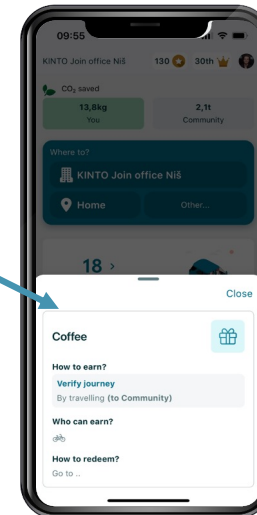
09:55

KINTO Join office Niš 130 30th

$CO_2$ saved

13,8kg
You

2,1t
Community

Where to?

KINTO Join office Niš

Home

Other...

18 >

Close

Coffee

How to earn?

Verify journey
By travelling (to Community)

Who can earn?

How to redeem?
Go to ..